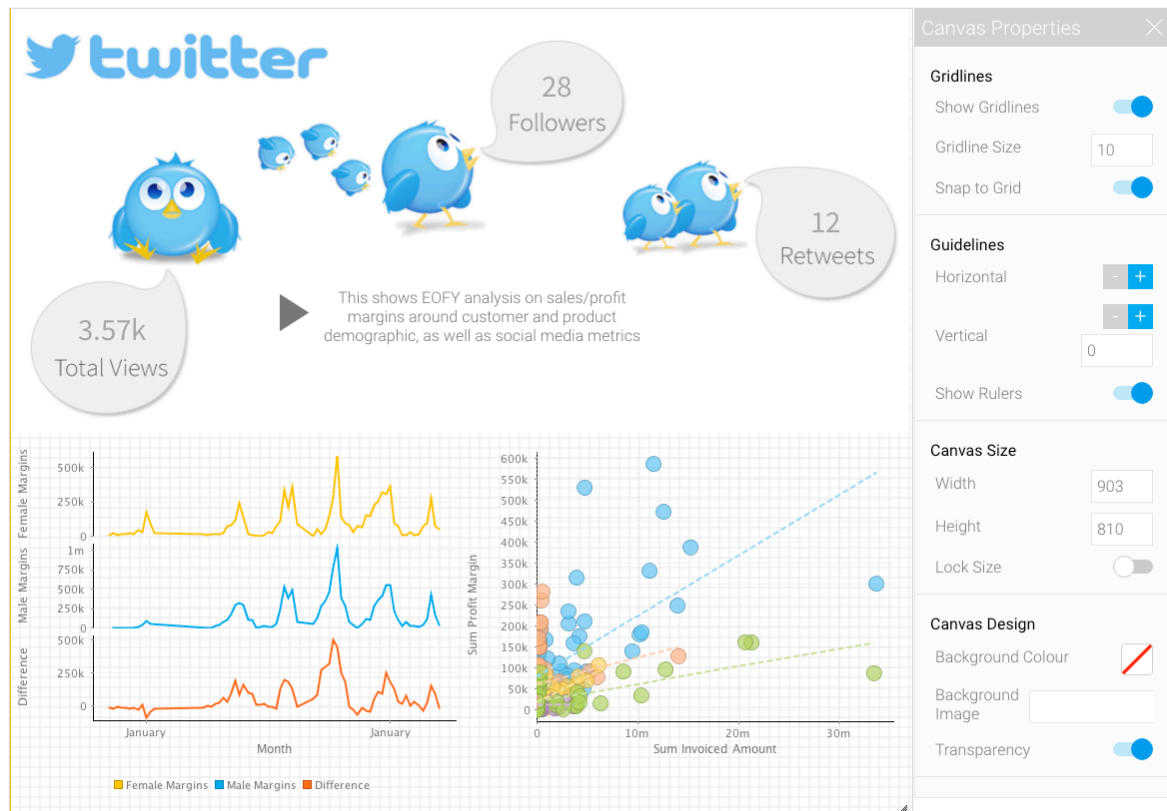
twitter

28
Followers

12
Retweets

3.57k
Total Views

This shows EOFY analysis on sales/profit margins around customer and product demographic, as well as social media metrics

Female Margins
500k
250k
0

Male Margins
1m
750k
500k
250k
0

Difference
500k
250k
0

January
January
Month

Female Margins
Male Margins
Difference

Sum Profit Margin
600k
550k
500k
450k
400k
350k
300k
250k
200k
150k
100k
50k
0
0
10m
20m
30m
Sum Invoiced Amount

Canvas Properties

Gridlines
Show Gridlines
Gridline Size
10
Snap to Grid

Guidelines
Horizontal
- +
Vertical
- +
0
Show Rulers

Canvas Size
Width
903
Height
810
Lock Size

Canvas Design
Background Colour
Background Image
Transparency